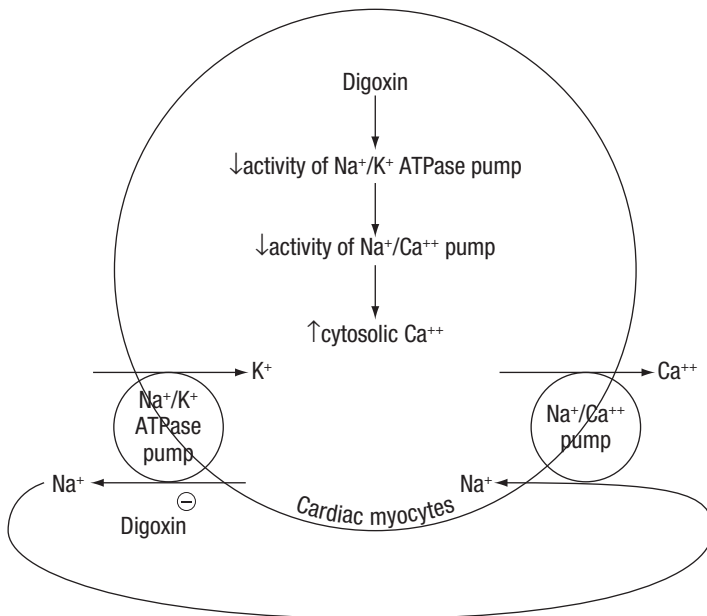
Digoxin

↓activity of $Na^+/K^+$ ATPase pump

↓activity of $Na^+/Ca^{++}$ pump

↑cytosolic $Ca^{++}$

$K^+$

$Ca^{++}$

$Na^+/K^+$ ATPase pump

$Na^+/Ca^{++}$ pump

$Na^+$

$\ominus$

Digoxin

$Na^+$

Cardiac myocytes